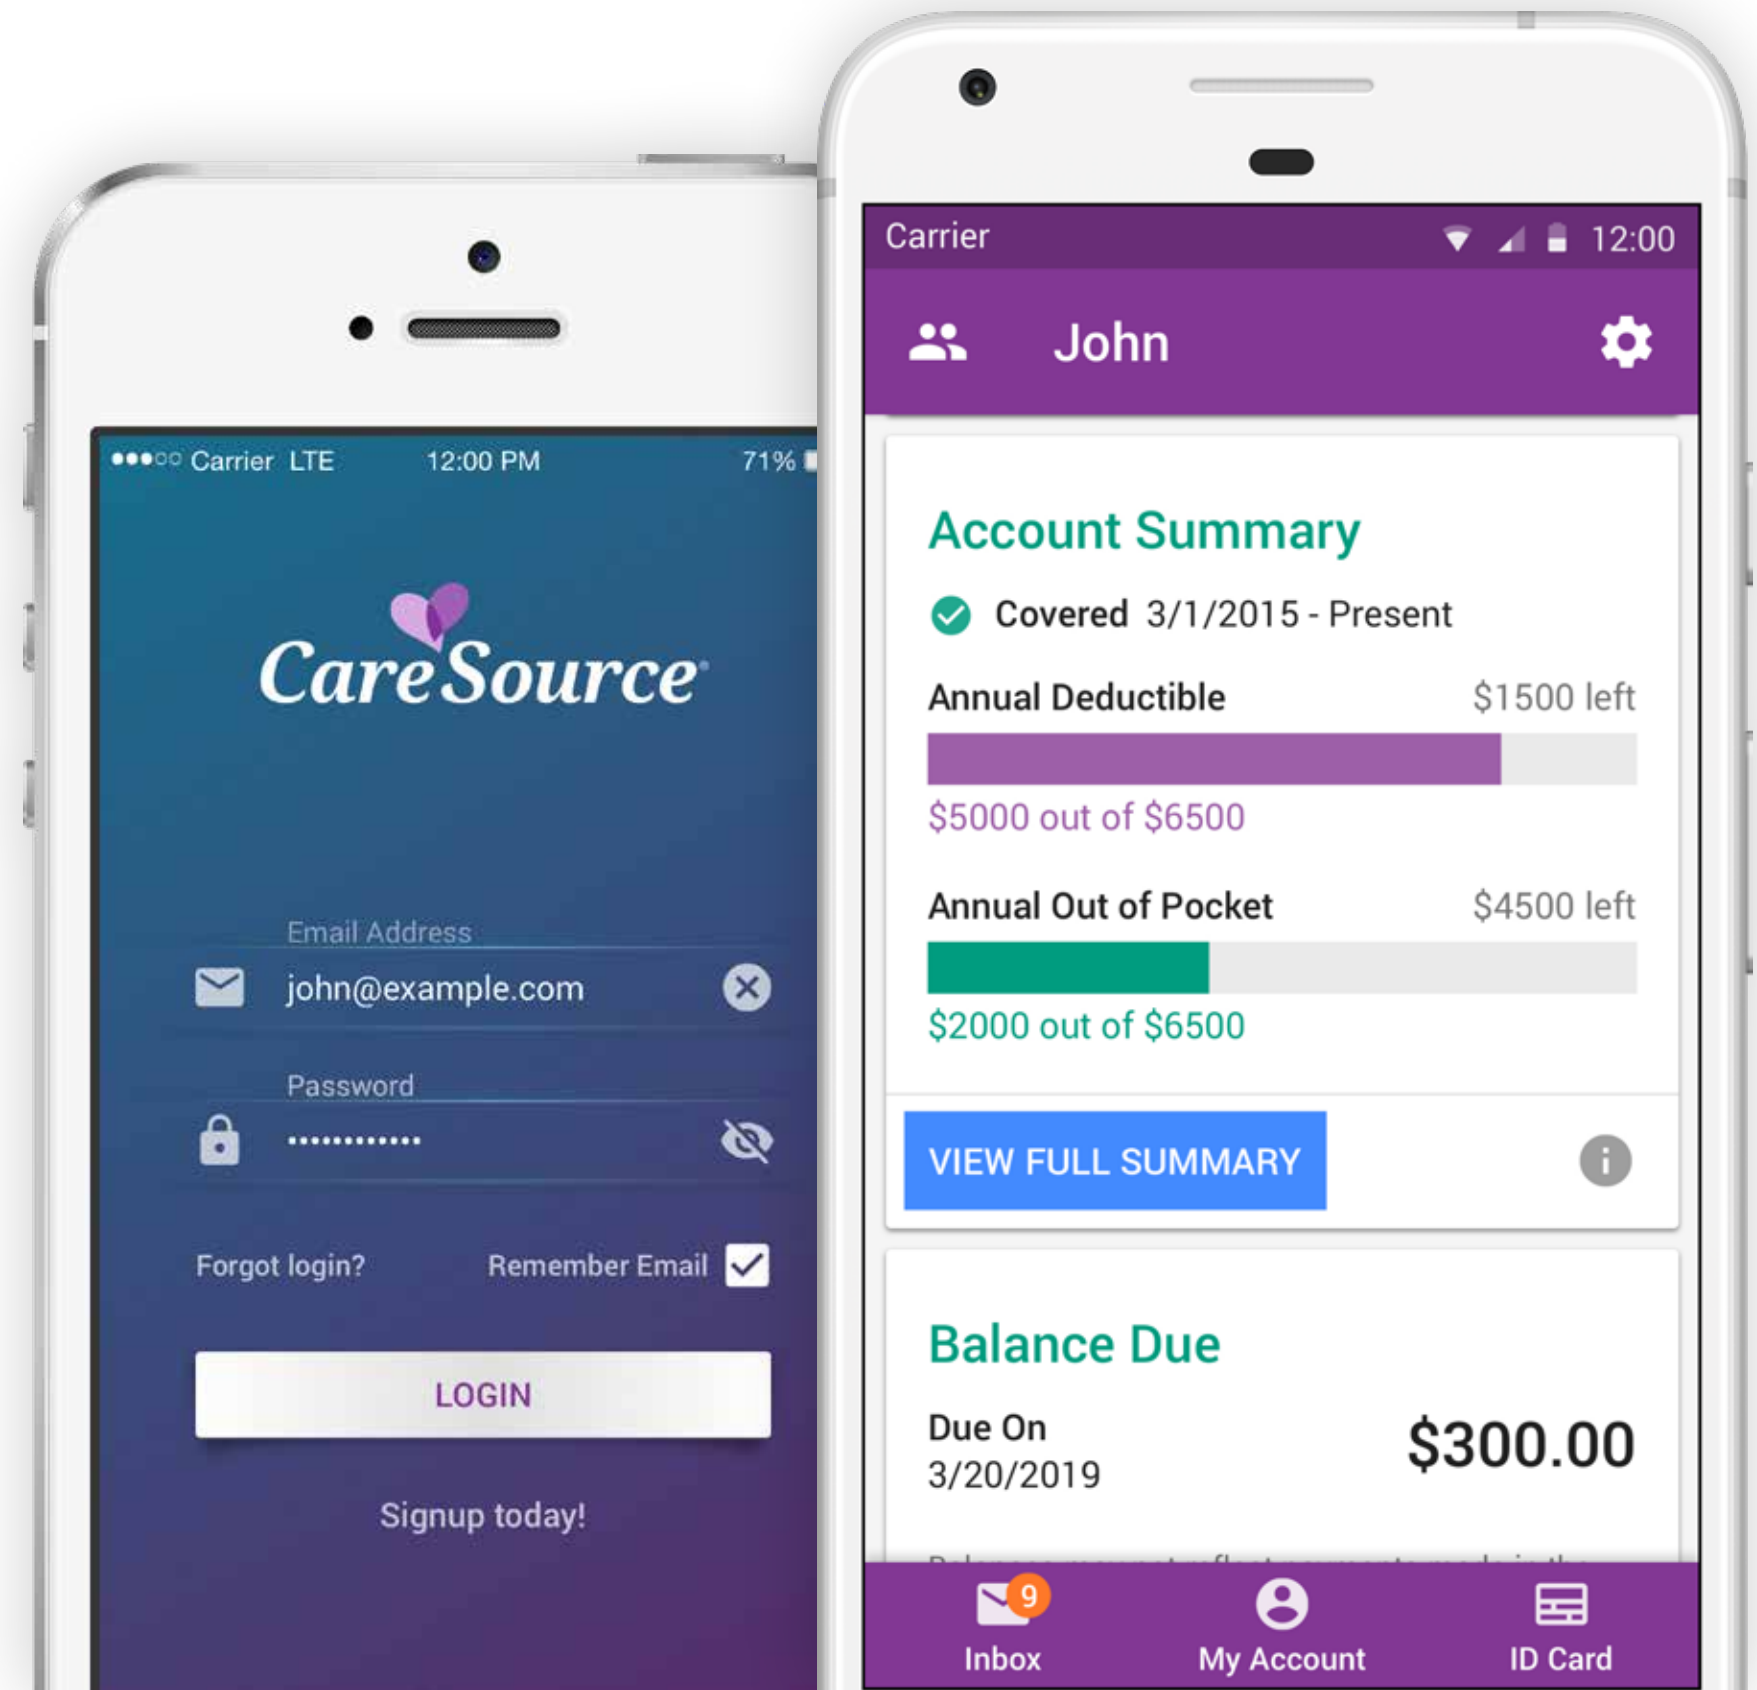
Carrier LTE 12:00 PM 71%

CareSource

Email Address
john@example.com

Password
•••••••••••••

Forgot login? Remember Email

LOGIN

Signup today!

Carrier 12:00

John

Account Summary

Covered 3/1/2015 - Present

Annual Deductible $1500 left

$5000 out of $6500

Annual Out of Pocket $4500 left

$2000 out of $6500

VIEW FULL SUMMARY

Balance Due

Due On
3/20/2019

$300.00

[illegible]

9
Inbox My Account ID Card